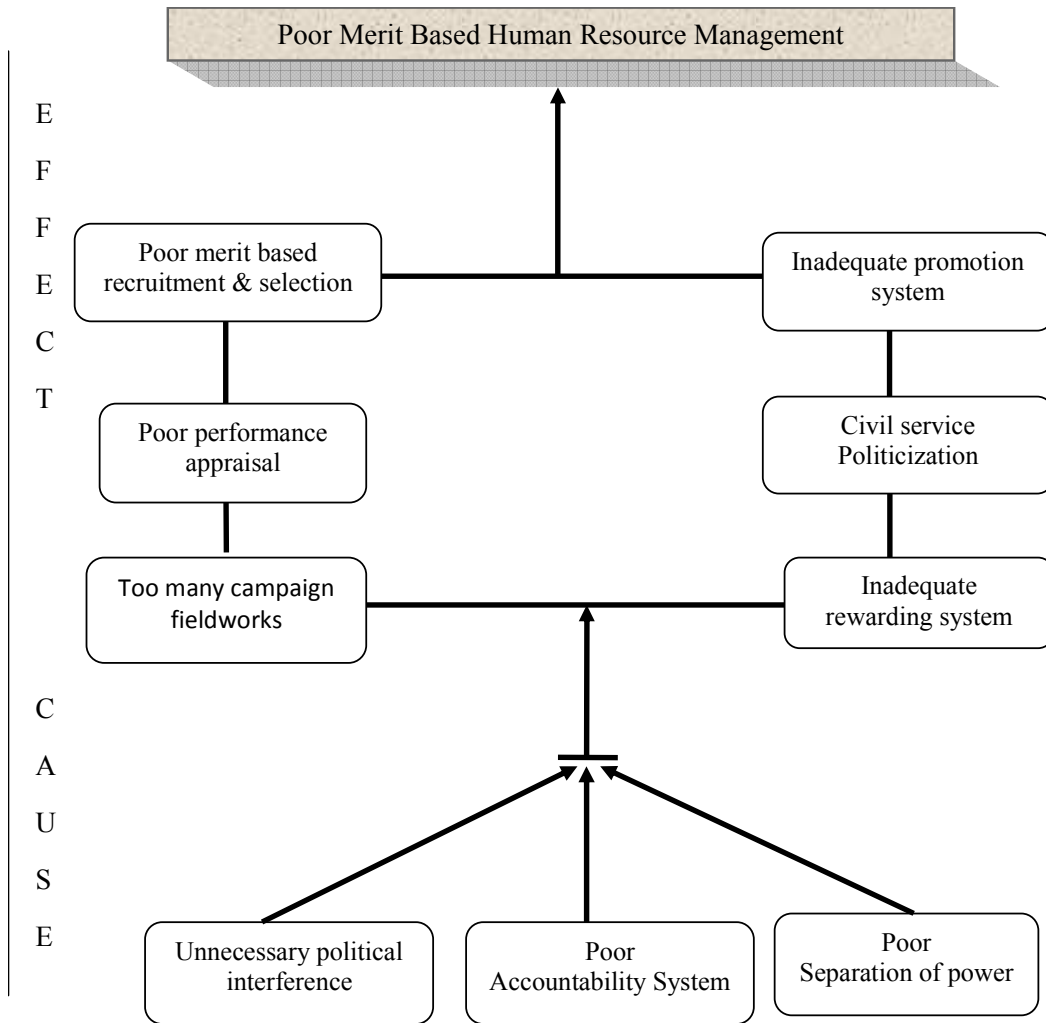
Poor Merit Based Human Resource Management

E
F
F
E
C
T

Poor merit based recruitment & selection

Inadequate promotion system

Poor performance appraisal

Civil service Politicization

Too many campaign fieldworks

Inadequate rewarding system

C
A
U
S
E

Unnecessary political interference

Poor Accountability System

Poor Separation of power